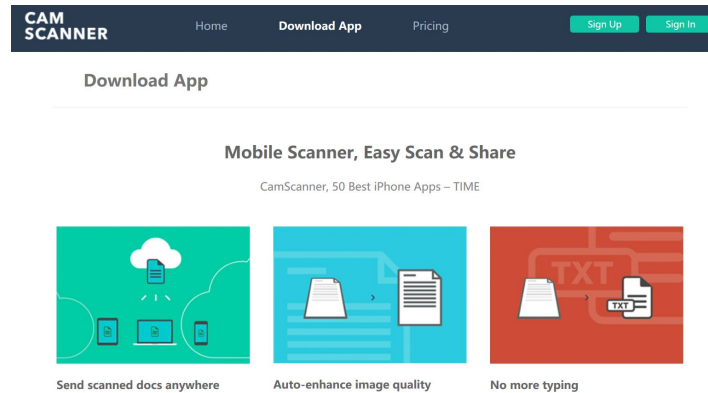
CAM SCANNER

Home Download App Pricing Sign Up Sign In

Download App

Mobile Scanner, Easy Scan & Share

CamScanner, 50 Best iPhone Apps – TIME

TXT

TXT

Send scanned docs anywhere

Auto-enhance image quality

No more typing